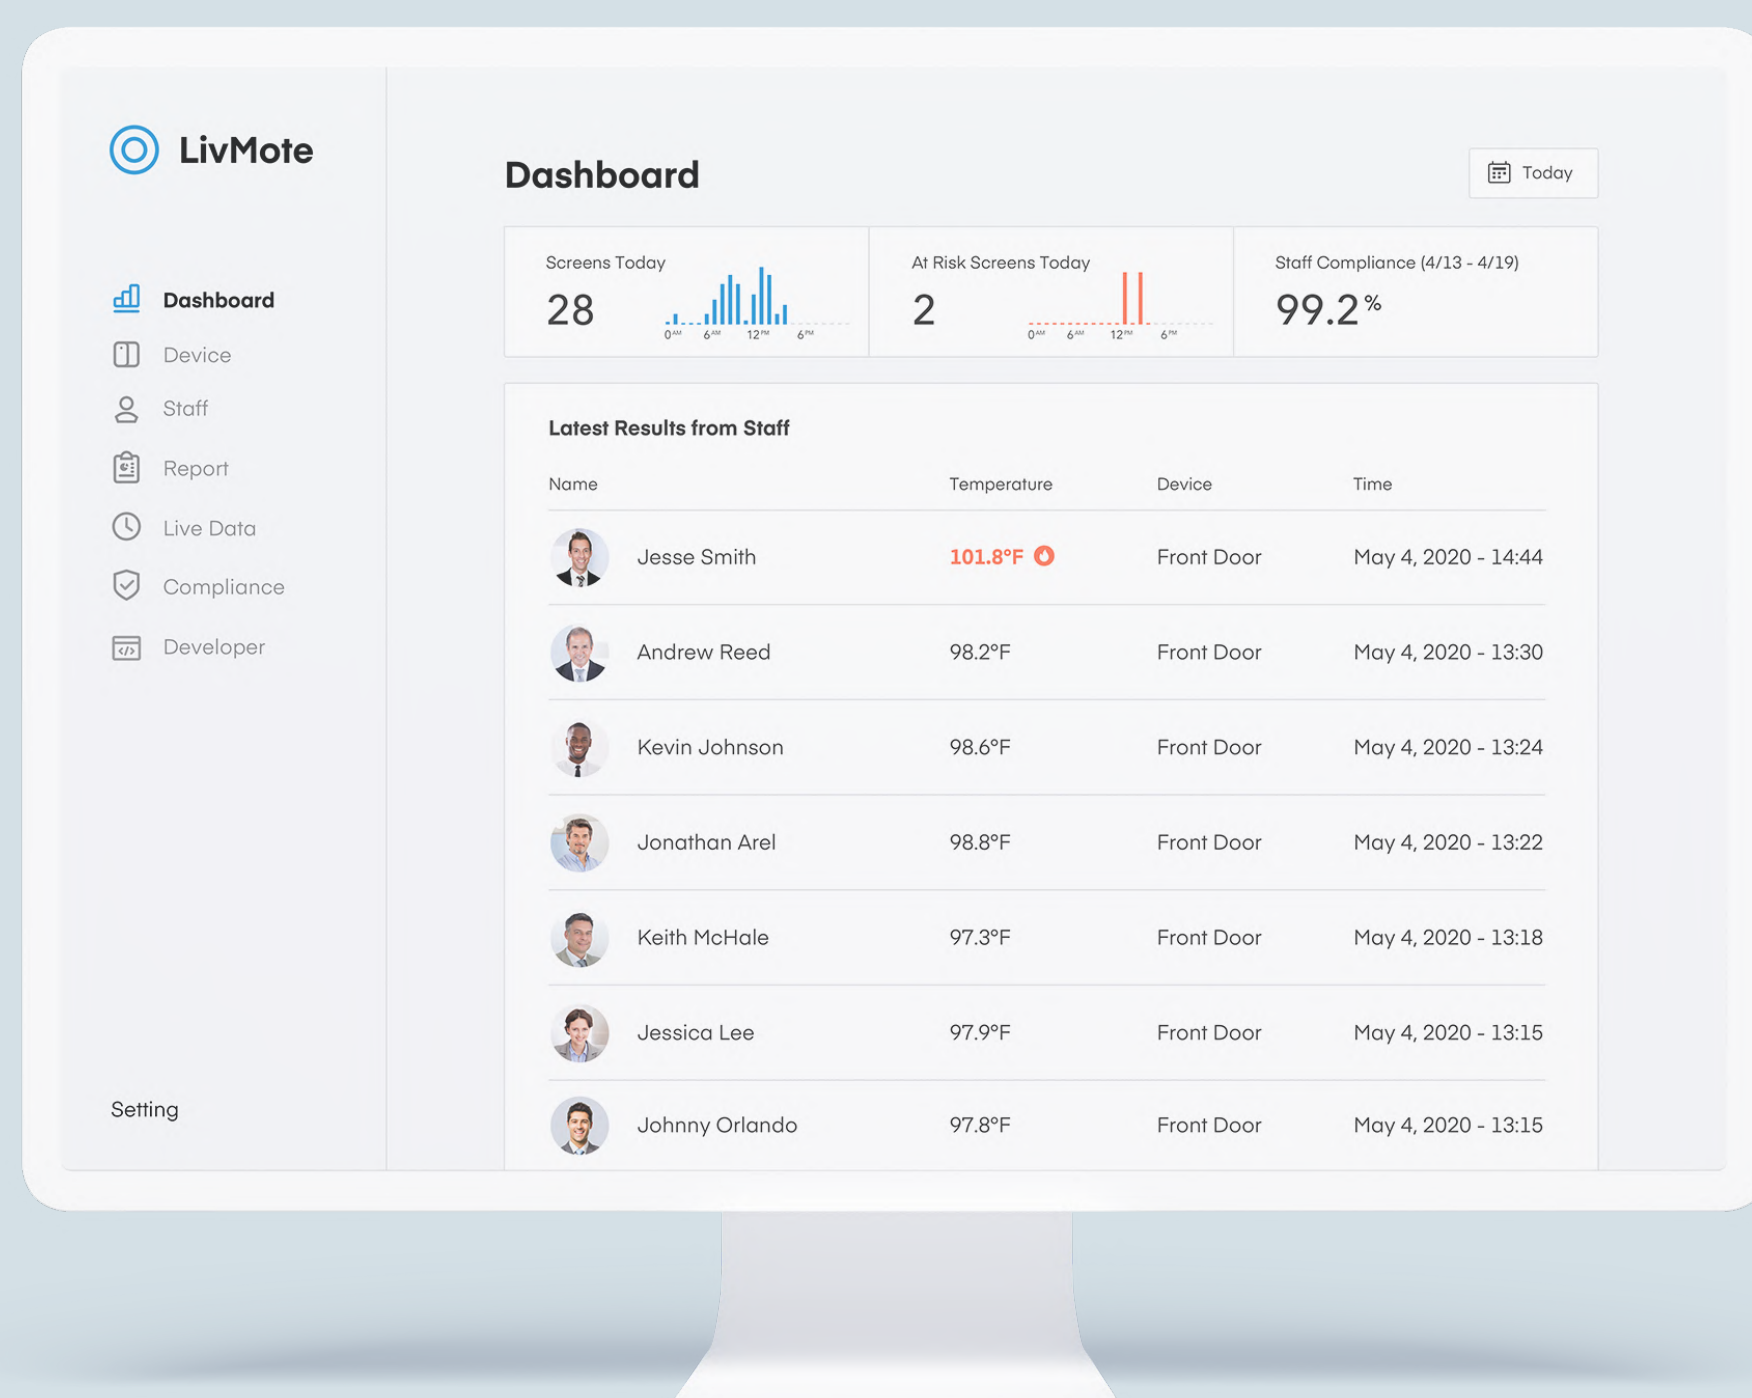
LivMote

Dashboard
Device
Staff
Report
Live Data
Compliance
Developer

Setting

Dashboard

Today

Screens Today
28
0AM 6AM 12PM 6PM

At Risk Screens Today
2
0AM 6AM 12PM 6PM

Staff Compliance (4/13 - 4/19)
99.2%

Latest Results from Staff

| Name | Temperature | Device | Time |
|---|---|---|---|
| Jesse Smith | 101.8°F | Front Door | May 4, 2020 - 14:44 |
| Andrew Reed | 98.2°F | Front Door | May 4, 2020 - 13:30 |
| Kevin Johnson | 98.6°F | Front Door | May 4, 2020 - 13:24 |
| Jonathan Arel | 98.8°F | Front Door | May 4, 2020 - 13:22 |
| Keith McHale | 97.3°F | Front Door | May 4, 2020 - 13:18 |
| Jessica Lee | 97.9°F | Front Door | May 4, 2020 - 13:15 |
| Johnny Orlando | 97.8°F | Front Door | May 4, 2020 - 13:15 |